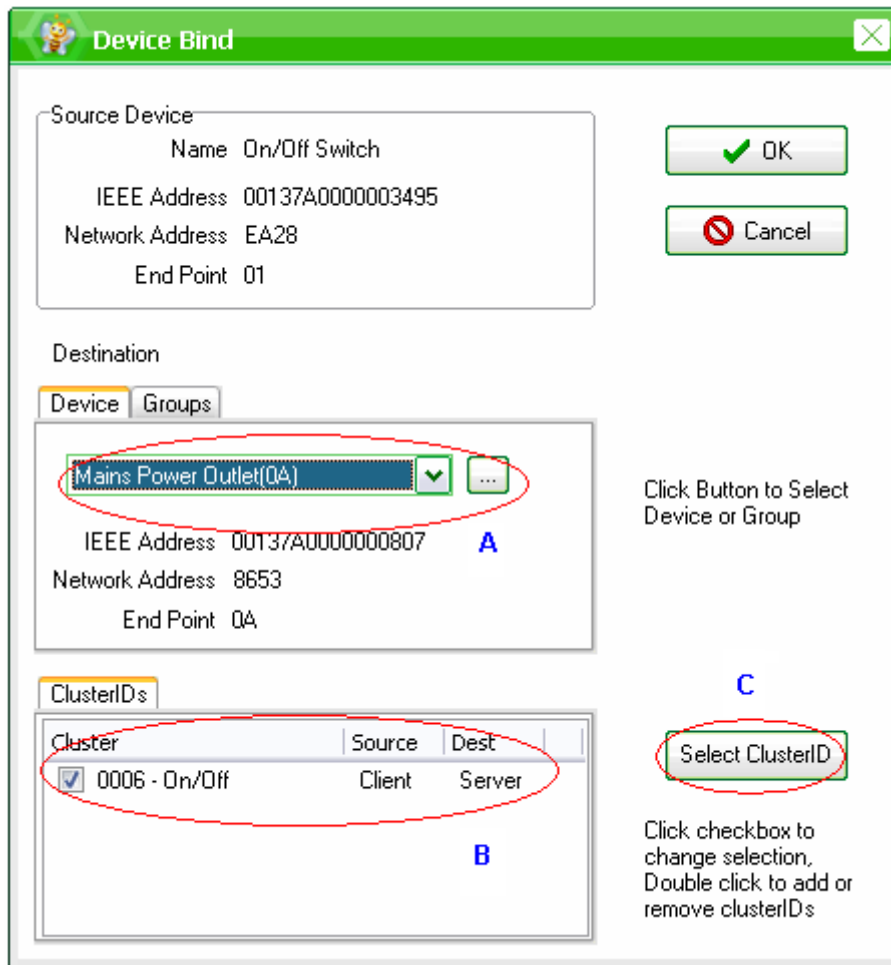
Device Bind

Source Device
Name On/Off Switch
IEEE Address 00137A0000003495
Network Address EA28
End Point 01

OK
Cancel

Destination
Device Groups
Mains Power Outlet(0A)
...
IEEE Address 00137A0000000807
Network Address 8653
End Point 0A
A

Click Button to Select Device or Group

ClusterIDs
| Cluster | Source | Dest |
|---|---|---|
| 0006 - On/Off | Client | Server |

B

C
Select ClusterID

Click checkbox to change selection, Double click to add or remove clusterIDs